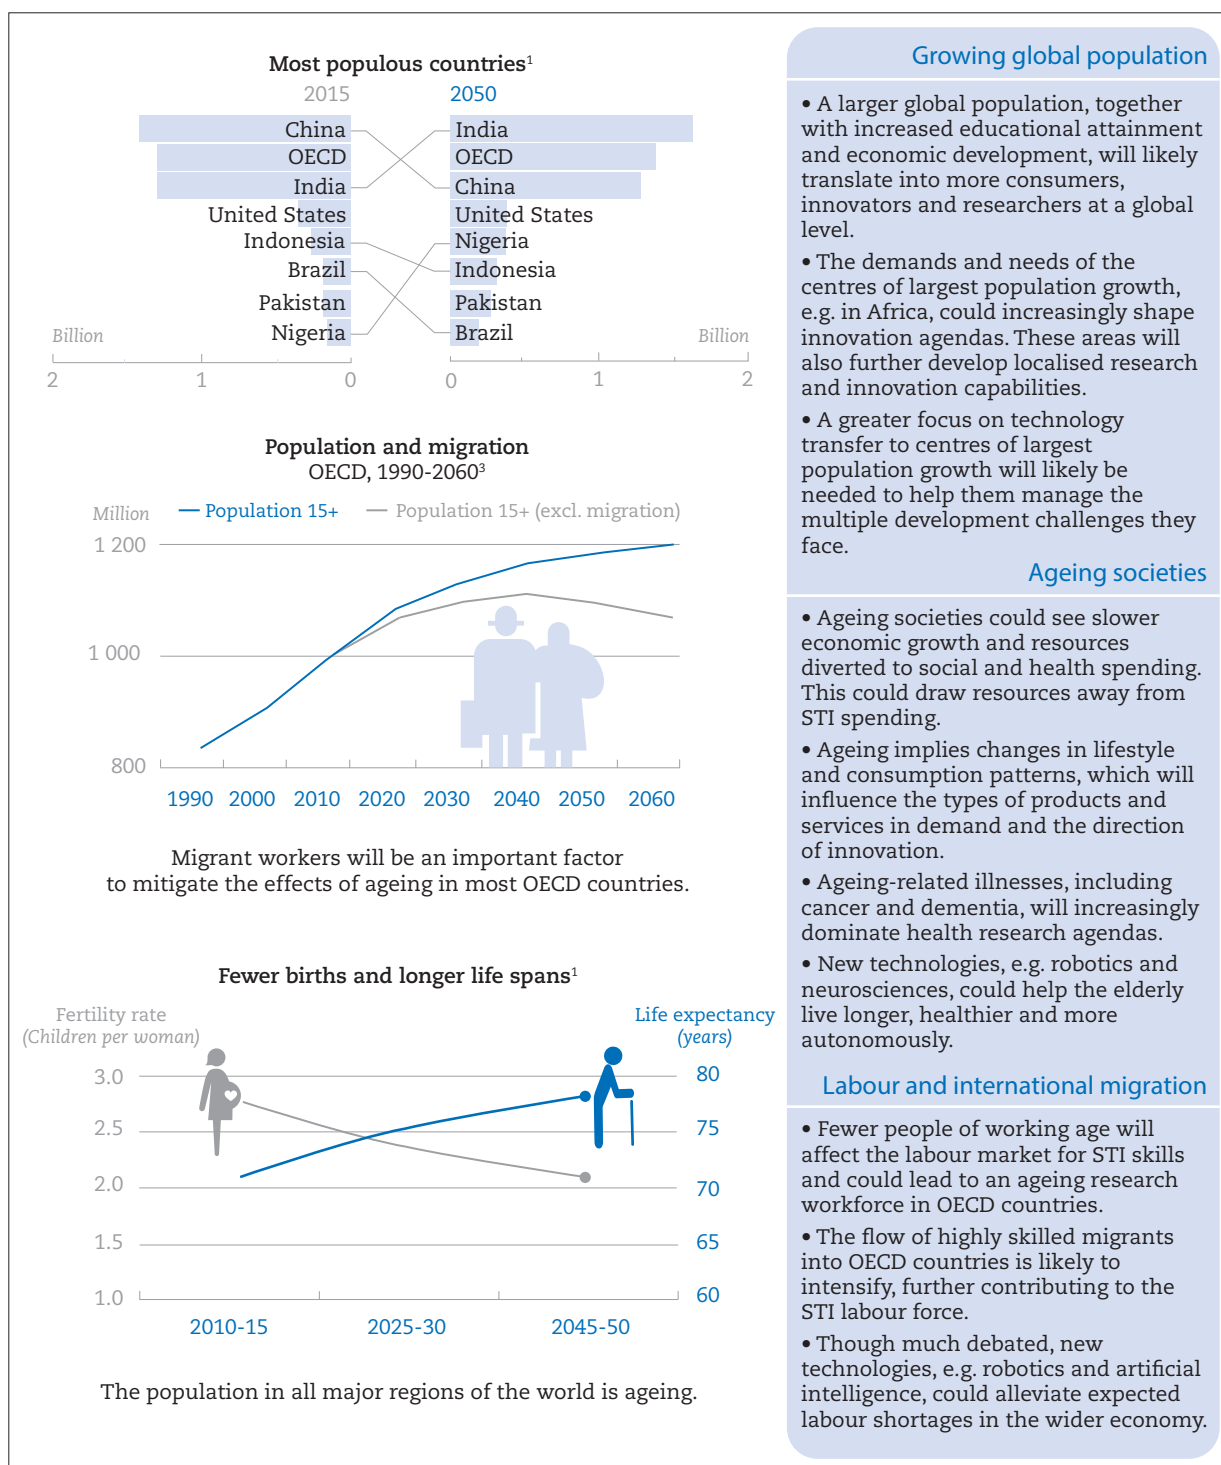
Most populous countries$^1$

2015

2050

China
OECD
India
United States
Indonesia
Brazil
Pakistan
Nigeria

India
OECD
China
United States
Nigeria
Indonesia
Pakistan
Brazil

Billion

Billion

2 1 0

0 1 2

Population and migration
OECD, 1990-2060$^3$

Million

Population 15+

Population 15+ (excl. migration)

1 200
1 000
800

1990 2000 2010 2020 2030 2040 2050 2060

Migrant workers will be an important factor to mitigate the effects of ageing in most OECD countries.

Fewer births and longer life spans$^1$

Fertility rate
(Children per woman)

Life expectancy
(years)

3.0
2.5
2.0
1.5
1.0

80
75
70
65
60

2010-15 2025-30 2045-50

The population in all major regions of the world is ageing.

Growing global population

• A larger global population, together with increased educational attainment and economic development, will likely translate into more consumers, innovators and researchers at a global level.

• The demands and needs of the centres of largest population growth, e.g. in Africa, could increasingly shape innovation agendas. These areas will also further develop localised research and innovation capabilities.

• A greater focus on technology transfer to centres of largest population growth will likely be needed to help them manage the multiple development challenges they face.

Ageing societies

• Ageing societies could see slower economic growth and resources diverted to social and health spending. This could draw resources away from STI spending.

• Ageing implies changes in lifestyle and consumption patterns, which will influence the types of products and services in demand and the direction of innovation.

• Ageing-related illnesses, including cancer and dementia, will increasingly dominate health research agendas.

• New technologies, e.g. robotics and neurosciences, could help the elderly live longer, healthier and more autonomously.

Labour and international migration

• Fewer people of working age will affect the labour market for STI skills and could lead to an ageing research workforce in OECD countries.

• The flow of highly skilled migrants into OECD countries is likely to intensify, further contributing to the STI labour force.

• Though much debated, new technologies, e.g. robotics and artificial intelligence, could alleviate expected labour shortages in the wider economy.